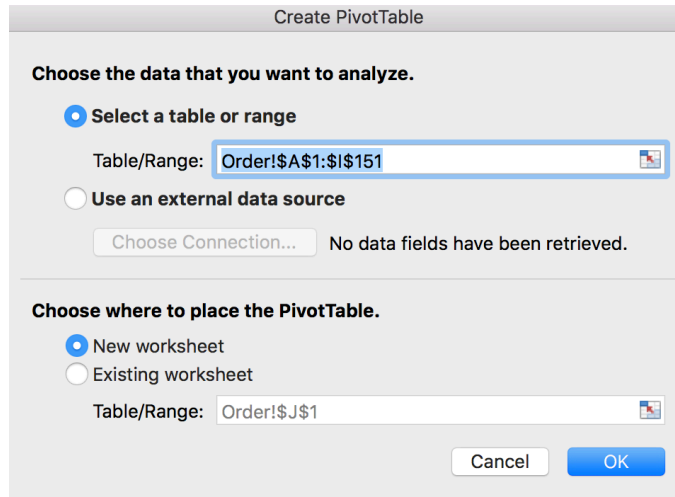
Create PivotTable

Choose the data that you want to analyze.

Select a table or range

Table/Range: Order!$A$1:$I$151

Use an external data source

Choose Connection... No data fields have been retrieved.

Choose where to place the PivotTable.

New worksheet

Existing worksheet

Table/Range: Order!$J$1

Cancel

OK